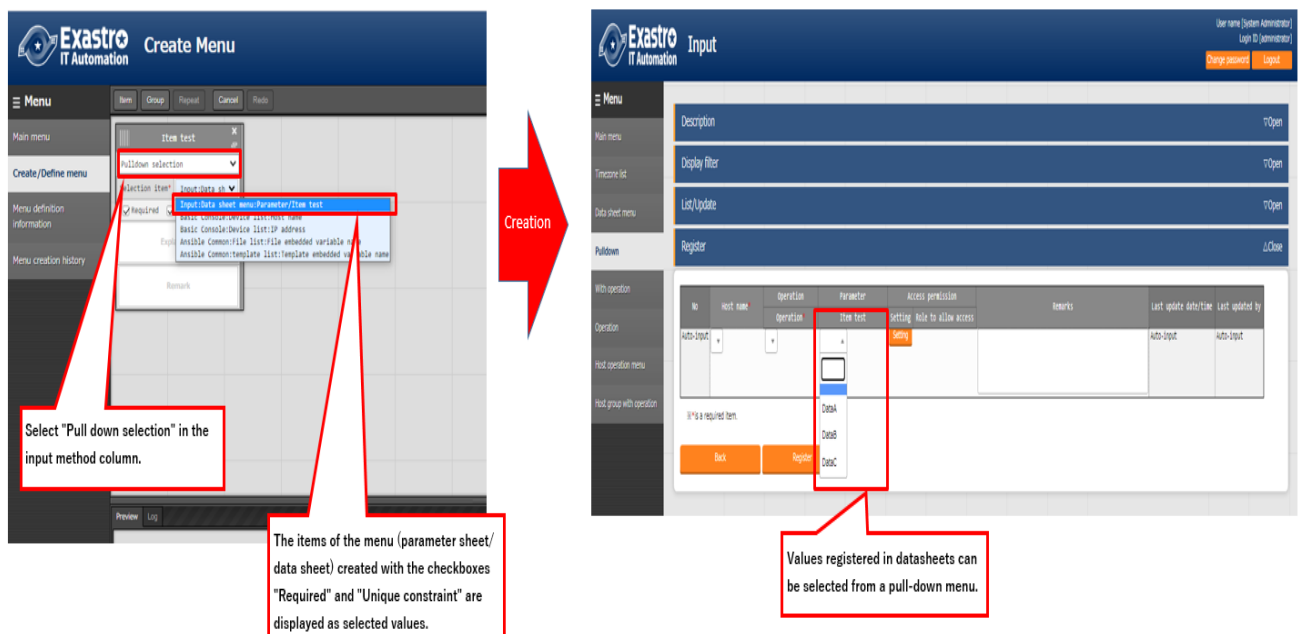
Exastro IT Automation Create Menu

Menu

Item Group Repeat Cancel Redo

Main menu

Create/Define menu

Menu definition information

Menu creation history

Item test

Pulldown selection

Selection item* Input:Data sh

Required

Input:Data sheet menu:Parameter/Item test
Basic Console:Device list:Host name
Basic Console:Device list:IP address
Ansible Common:File list:File embedded variable name
Ansible Common:template list:Template embedded variable name

Expl

Remark

Preview Log

Select "Pull down selection" in the input method column.

The items of the menu (parameter sheet/ data sheet) created with the checkboxes "Required" and "Unique constraint" are displayed as selected values.

Creation

Exastro IT Automation Input

User name [System Administrator]
Login ID [administrator]
Change password Logout

Menu

Main menu

Timezone list

Data sheet menu

Pulldown

With operation

Operation

Host operation menu

Host group with operation

Description ▽Open

Display filter ▽Open

List/Update ▽Open

Register △Close

| No | Host name | Operation | Parameter | Access permission | | Remarks | Last update date/time | Last updated by |
|---|---|---|---|---|---|---|---|---|
| | | Operation | Item test | Setting | Role to allow access | | | |
| Auto-Input | | | | Setting | | | Auto-Input | Auto-Input |

DataA
DataB
DataC

※*is a required item.

Back Register

Values registered in datasheets can be selected from a pull-down menu.